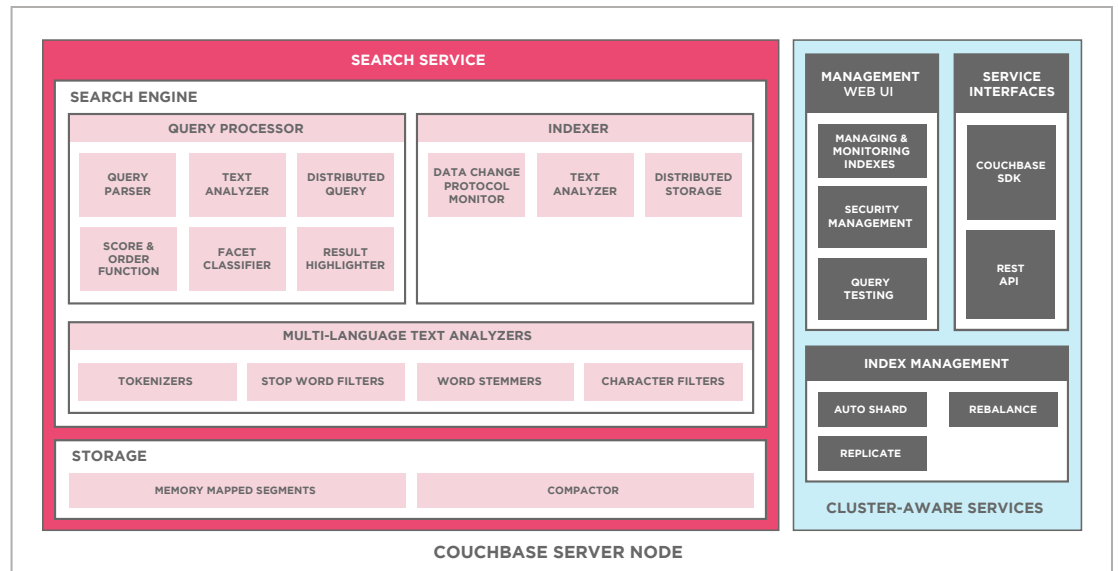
SEARCH SERVICE

SEARCH ENGINE

QUERY PROCESSOR

QUERY PARSER

TEXT ANALYZER

DISTRIBUTED QUERY

SCORE & ORDER FUNCTION

FACET CLASSIFIER

RESULT HIGHLIGHTER

INDEXER

DATA CHANGE PROTOCOL MONITOR

TEXT ANALYZER

DISTRIBUTED STORAGE

MULTI-LANGUAGE TEXT ANALYZERS

TOKENIZERS

STOP WORD FILTERS

WORD STEMMERS

CHARACTER FILTERS

STORAGE

MEMORY MAPPED SEGMENTS

COMPACTOR

MANAGEMENT WEB UI

MANAGING & MONITORING INDEXES

SECURITY MANAGEMENT

QUERY TESTING

SERVICE INTERFACES

COUCHBASE SDK

REST API

INDEX MANAGEMENT

AUTO SHARD

REBALANCE

REPLICATE

CLUSTER-AWARE SERVICES

COUCHBASE SERVER NODE